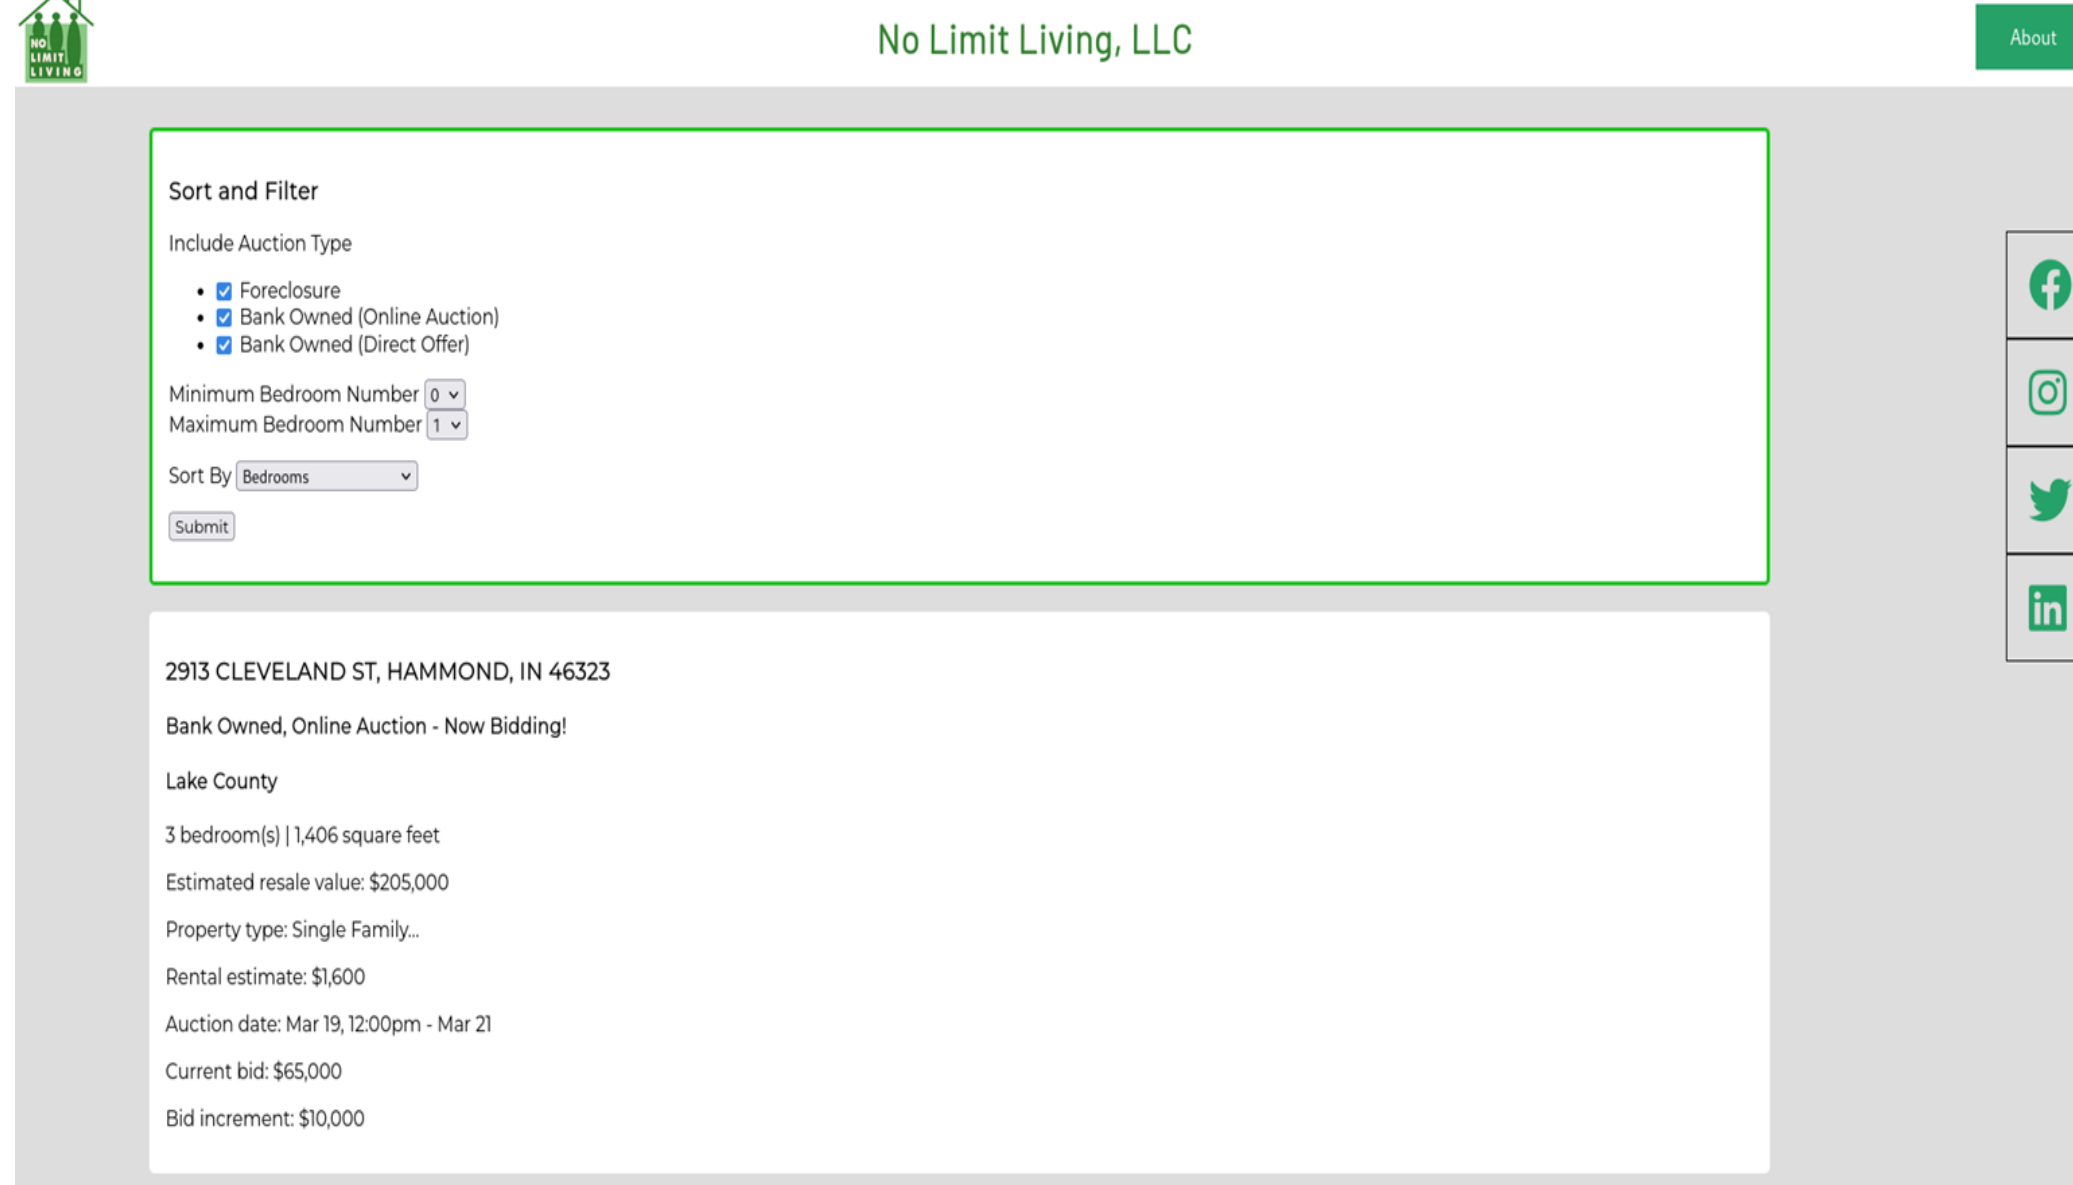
NO LIMIT LIVING

No Limit Living, LLC

About

Sort and Filter

Include Auction Type

- Foreclosure
- Bank Owned (Online Auction)
- Bank Owned (Direct Offer)

Minimum Bedroom Number 0
Maximum Bedroom Number 1

Sort By Bedrooms

Submit

2913 CLEVELAND ST, HAMMOND, IN 46323

Bank Owned, Online Auction - Now Bidding!

Lake County

3 bedroom(s) | 1,406 square feet

Estimated resale value: $205,000

Property type: Single Family...

Rental estimate: $1,600

Auction date: Mar 19, 12:00pm - Mar 21

Current bid: $65,000

Bid increment: $10,000